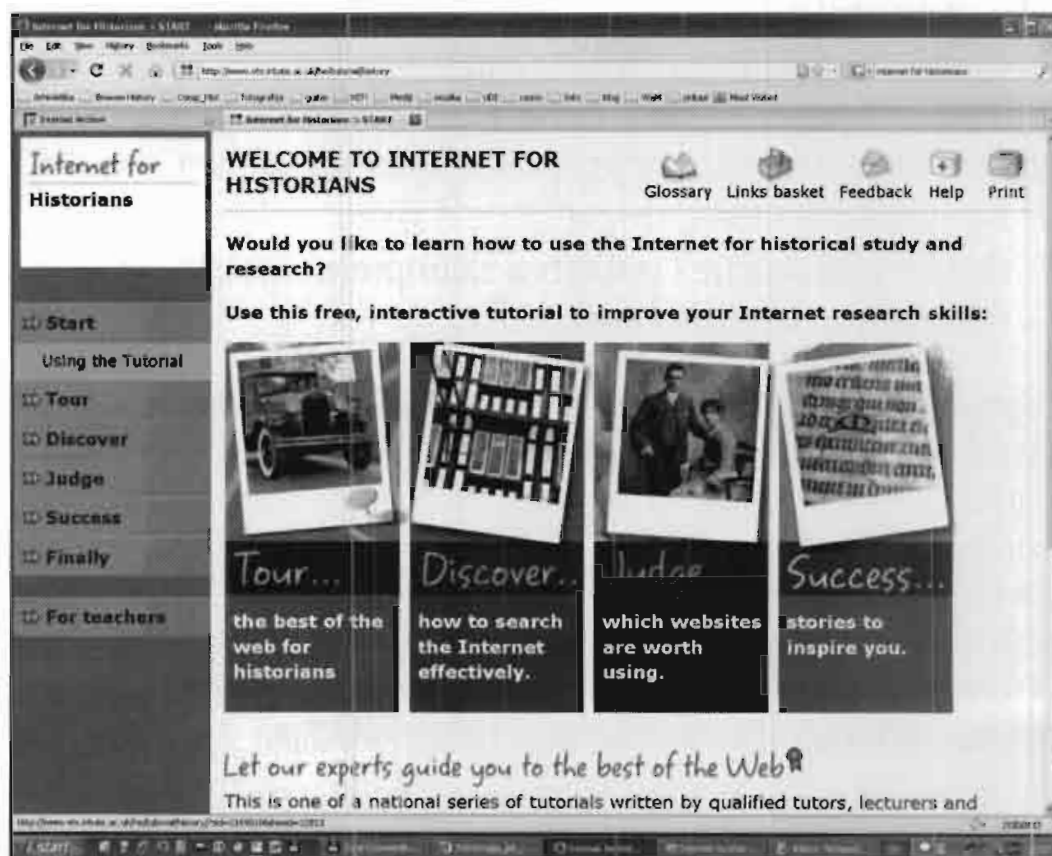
Internet for Historians :: START - Mozilla Firefox
File Edit View History Bookmarks Tools Help
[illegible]
Internet for Historians :: START

Internet for
Historians

WELCOME TO INTERNET FOR HISTORIANS

Glossary Links basket Feedback Help Print

Would you like to learn how to use the Internet for historical study and research?

Use this free, interactive tutorial to improve your Internet research skills:

Start
Using the Tutorial
Tour
Discover
Judge
Success
Finally
For teachers

Tour... the best of the web for historians

Discover.. how to search the Internet effectively.

Judge which websites are worth using.

Success... stories to inspire you.

Let our experts guide you to the best of the Web

This is one of a national series of tutorials written by qualified tutors, lecturers and

start